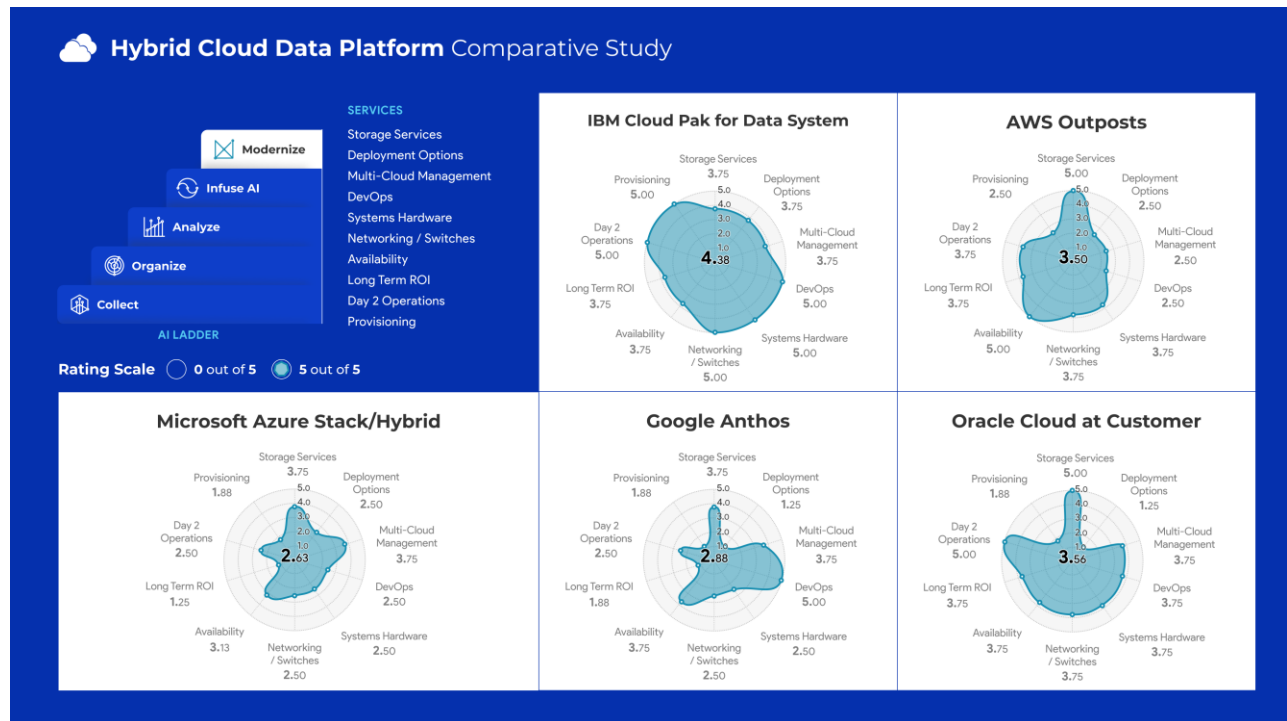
Hybrid Cloud Data Platform Comparative Study

SERVICES
Storage Services
Deployment Options
Multi-Cloud Management
DevOps
Systems Hardware
Networking / Switches
Availability
Long Term ROI
Day 2 Operations
Provisioning

Modernize
Infuse AI
Analyze
Organize
Collect
AI LADDER

Rating Scale 0 out of 5 5 out of 5

IBM Cloud Pak for Data System

Storage Services 3.75
Deployment Options 3.75
Multi-Cloud Management 3.75
DevOps 5.00
Systems Hardware 5.00
Networking / Switches 5.00
Availability 3.75
Long Term ROI 3.75
Day 2 Operations 5.00
Provisioning 5.00
5.0 4.0 3.0 2.0 1.0
4.38

AWS Outposts

Storage Services 5.00
Deployment Options 2.50
Multi-Cloud Management 2.50
DevOps 2.50
Systems Hardware 3.75
Networking / Switches 3.75
Availability 5.00
Long Term ROI 3.75
Day 2 Operations 3.75
Provisioning 2.50
5.0 4.0 3.0 2.0 1.0
3.50

Microsoft Azure Stack/Hybrid

Storage Services 3.75
Deployment Options 2.50
Multi-Cloud Management 3.75
DevOps 2.50
Systems Hardware 2.50
Networking / Switches 2.50
Availability 3.13
Long Term ROI 1.25
Day 2 Operations 2.50
Provisioning 1.88
5.0 4.0 3.0 2.0 1.0
2.63

Google Anthos

Storage Services 3.75
Deployment Options 1.25
Multi-Cloud Management 3.75
DevOps 5.00
Systems Hardware 2.50
Networking / Switches 2.50
Availability 3.75
Long Term ROI 1.88
Day 2 Operations 2.50
Provisioning 1.88
5.0 4.0 3.0 2.0 1.0
2.88

Oracle Cloud at Customer

Storage Services 5.00
Deployment Options 1.25
Multi-Cloud Management 3.75
DevOps 3.75
Systems Hardware 3.75
Networking / Switches 3.75
Availability 3.75
Long Term ROI 3.75
Day 2 Operations 5.00
Provisioning 1.88
5.0 4.0 3.0 2.0 1.0
3.56